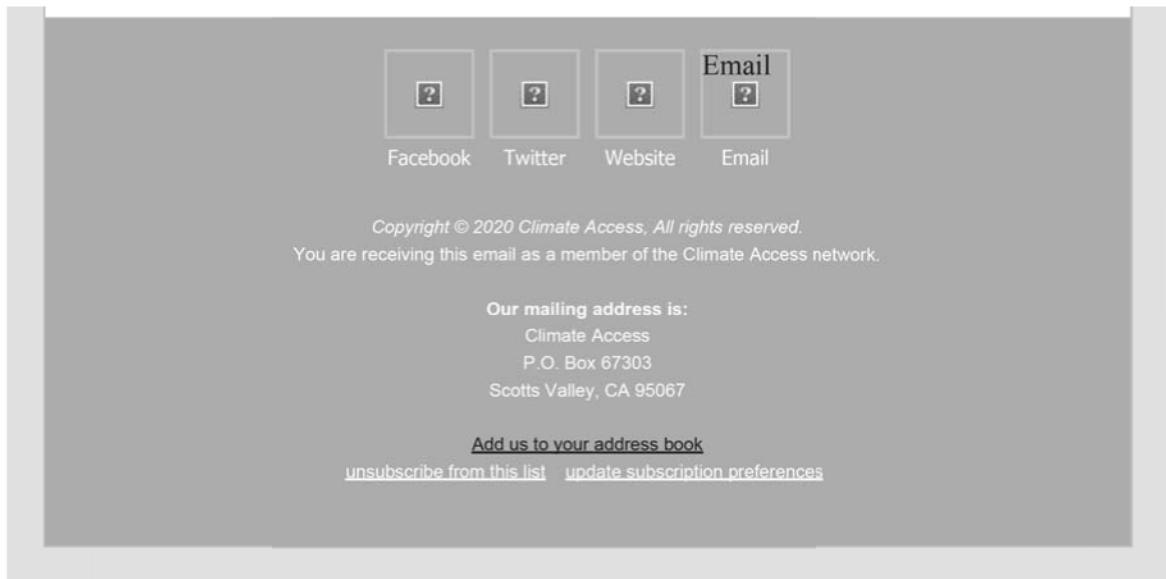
Email

Facebook Twitter Website Email

Copyright © 2020 Climate Access, All rights reserved.
You are receiving this email as a member of the Climate Access network.

Our mailing address is:
Climate Access
P.O. Box 67303
Scotts Valley, CA 95067

Add us to your address book
unsubscribe from this list update subscription preferences